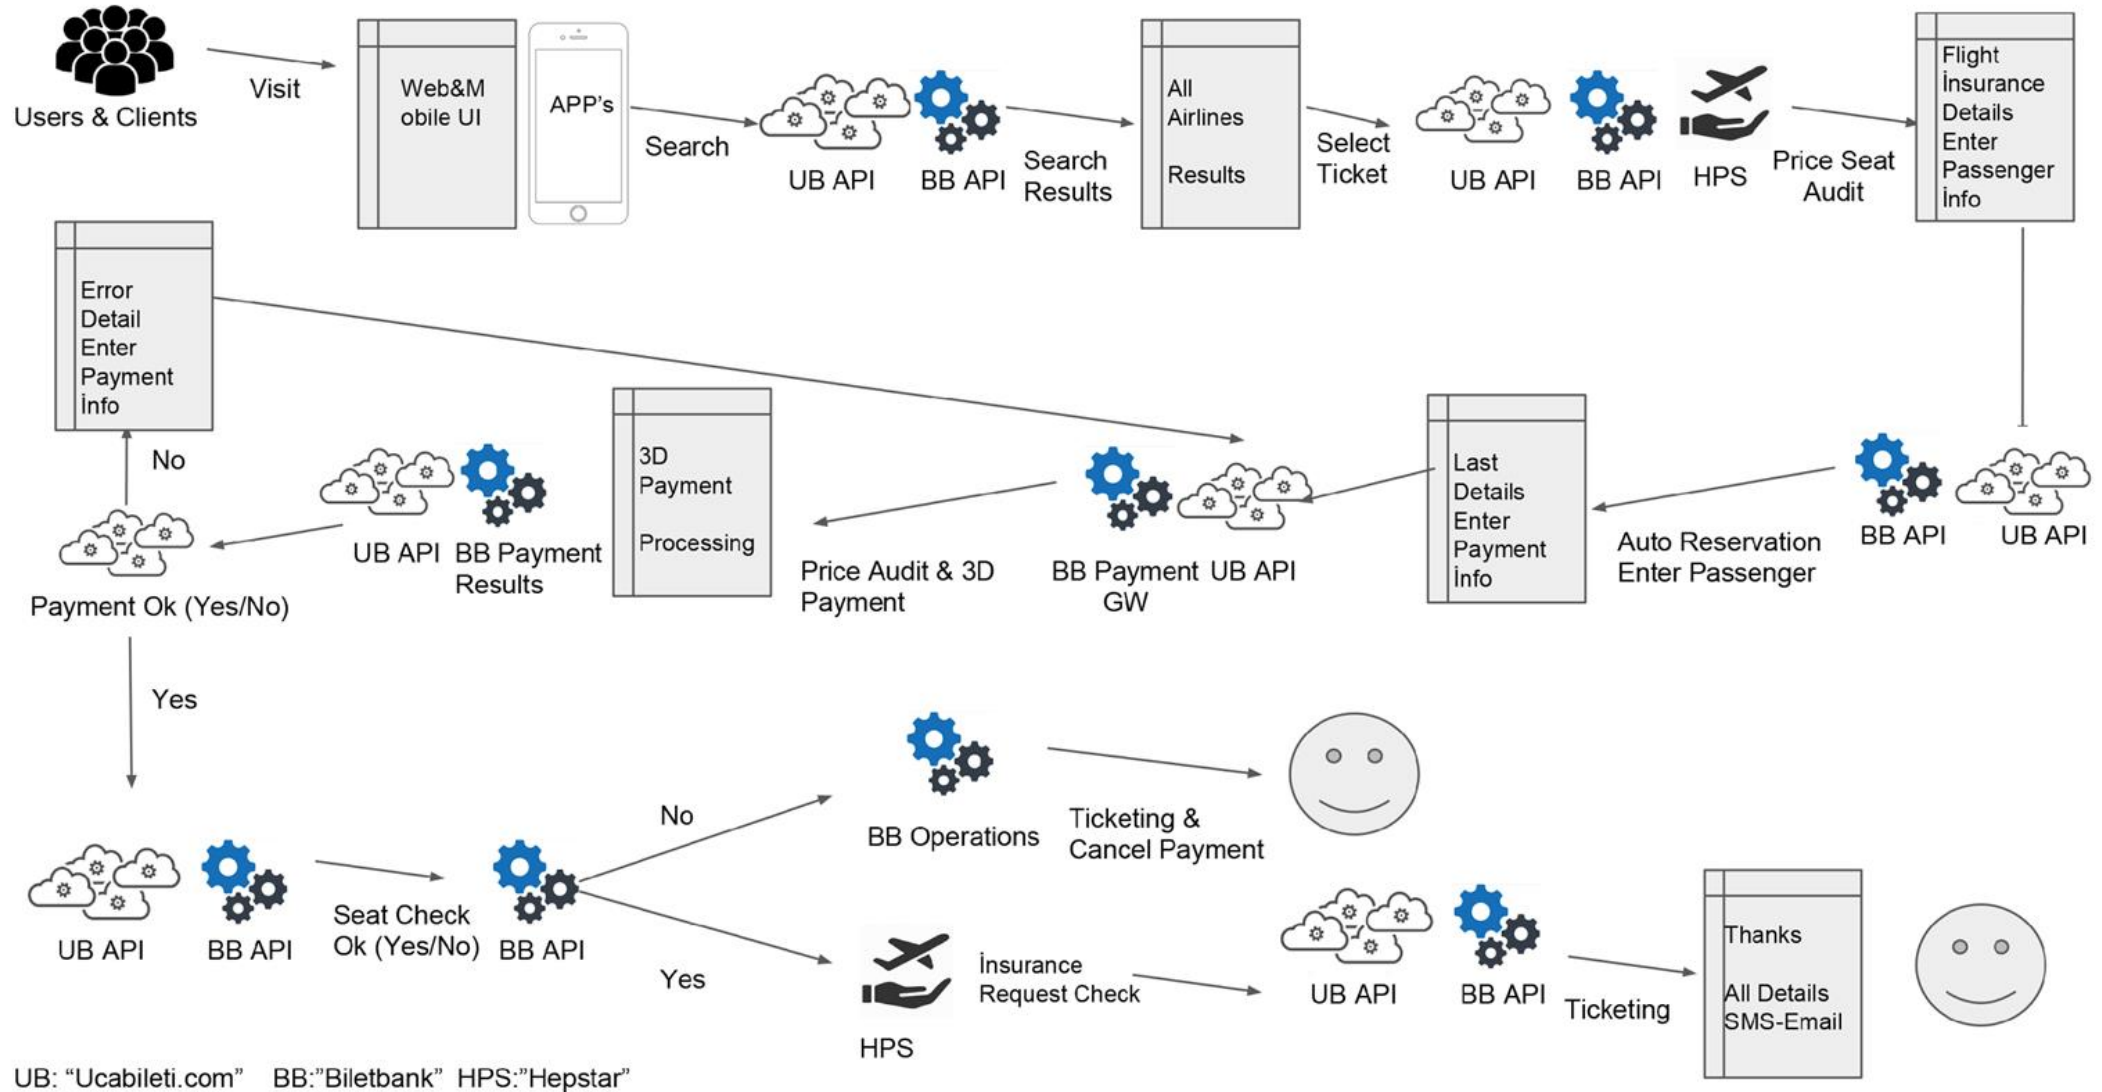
Users & Clients

Visit

Web&Mobile UI

APP's

Search

UB API

BB API

Search Results

All Airlines

Results

Select Ticket

UB API

BB API

HPS

Price Seat Audit

Flight İnsurance Details Enter Passenger İnfo

Error Detail Enter Payment İnfo

No

3D Payment

Processing

UB API

BB Payment Results

Payment Ok (Yes/No)

Price Audit & 3D Payment

BB Payment GW

UB API

Last Details Enter Payment İnfo

Auto Reservation Enter Passenger

BB API

UB API

Yes

BB Operations

Ticketing & Cancel Payment

No

UB API

BB API

Seat Check Ok (Yes/No)

BB API

Yes

HPS

İnsurance Request Check

UB API

BB API

Ticketing

Thanks

All Details SMS-Email

UB: "Ucabileti.com" BB:"Biletbank" HPS:"Hepstar"